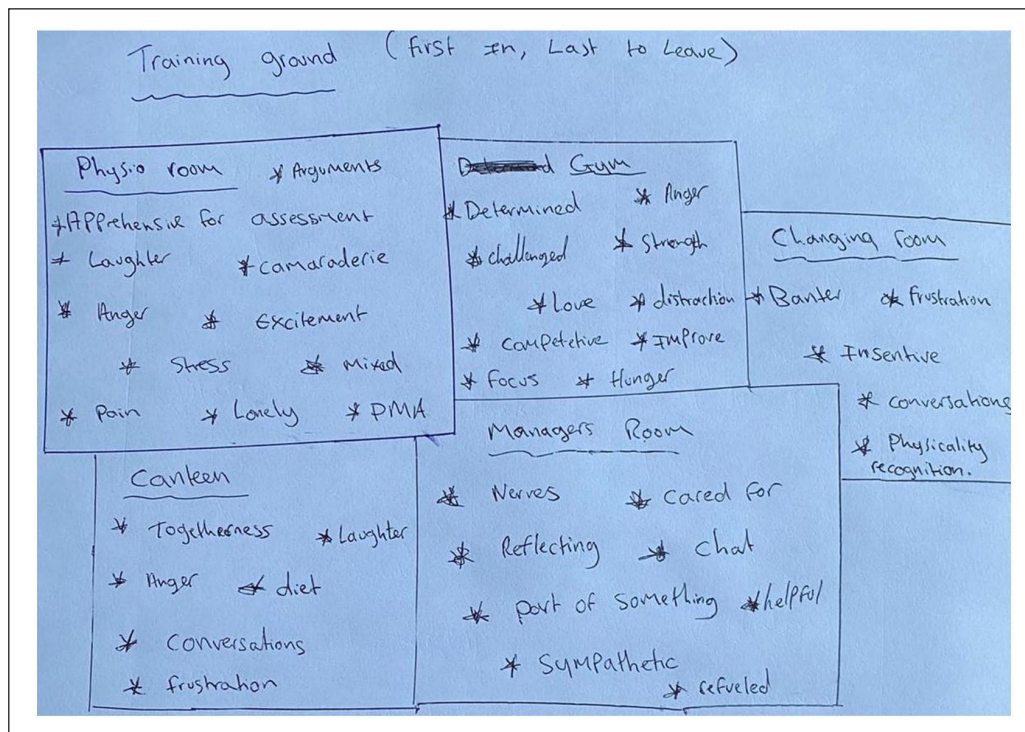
Training ground (First In, Last to Leave)

Physio room
* Arguments
* Apprehensive for assessment
* Laughter
* camaraderie
* Anger
* Excitement
* Stress
* Mixed
* Pain
* Lonely
* PMA

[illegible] Gym
* Determined
* Anger
* challenged
* Strength
* Love
* distraction
* Competetive
* Improve
* Focus
* Hunger

Changing room
* Banter
* frustration
* Insentive
* conversations
* Physicality recognition.

Canteen
* Togetherness
* Laughter
* Anger
* diet
* Conversations
* frustration

Managers Room
* Nerves
* Cared for
* Reflecting
* Chat
* part of something
* helpful
* Sympathetic
* refueled